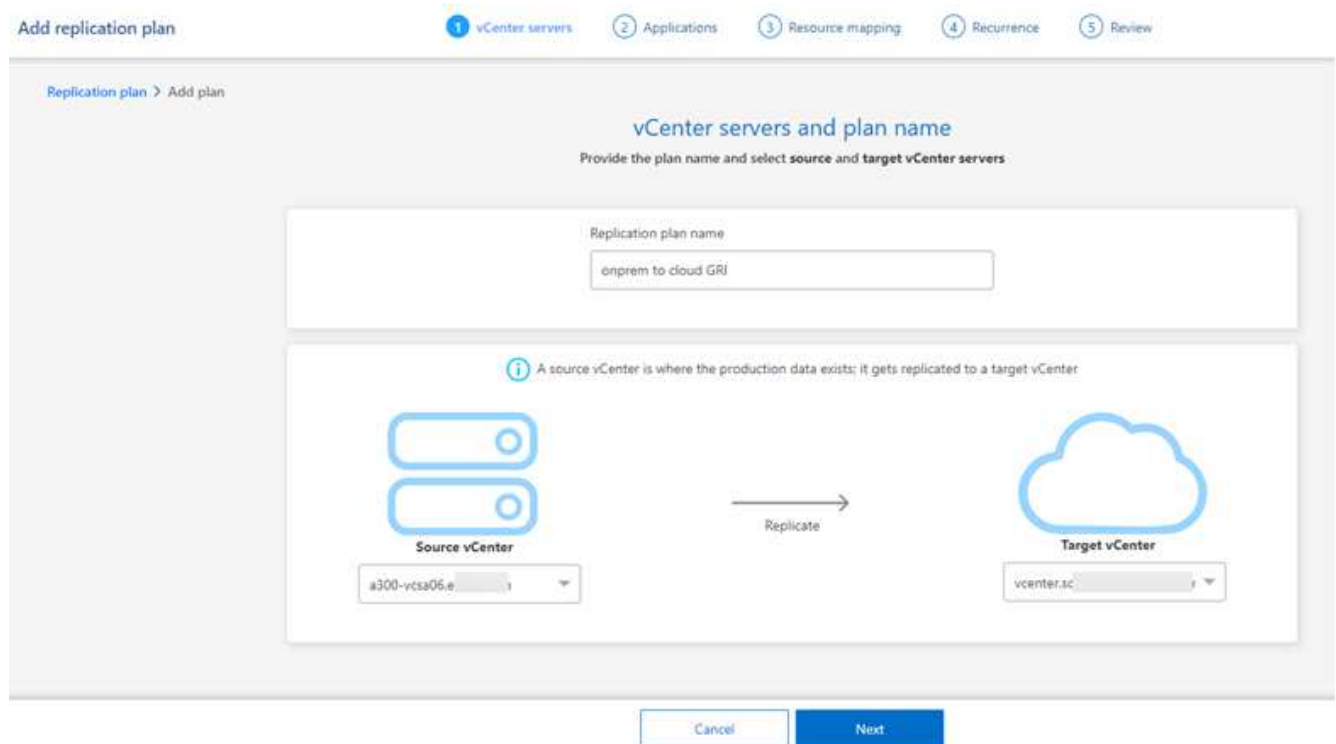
Add replication plan

1 vCenter servers 2 Applications 3 Resource mapping 4 Recurrence 5 Review

Replication plan > Add plan

vCenter servers and plan name

Provide the plan name and select **source** and **target vCenter servers**

Replication plan name

onprem to cloud GRI

A source vCenter is where the production data exists; it gets replicated to a target vCenter

Replicate

Source vCenter

a300-vcsa06.e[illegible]

Target vCenter

vcenter.sc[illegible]

Cancel

Next